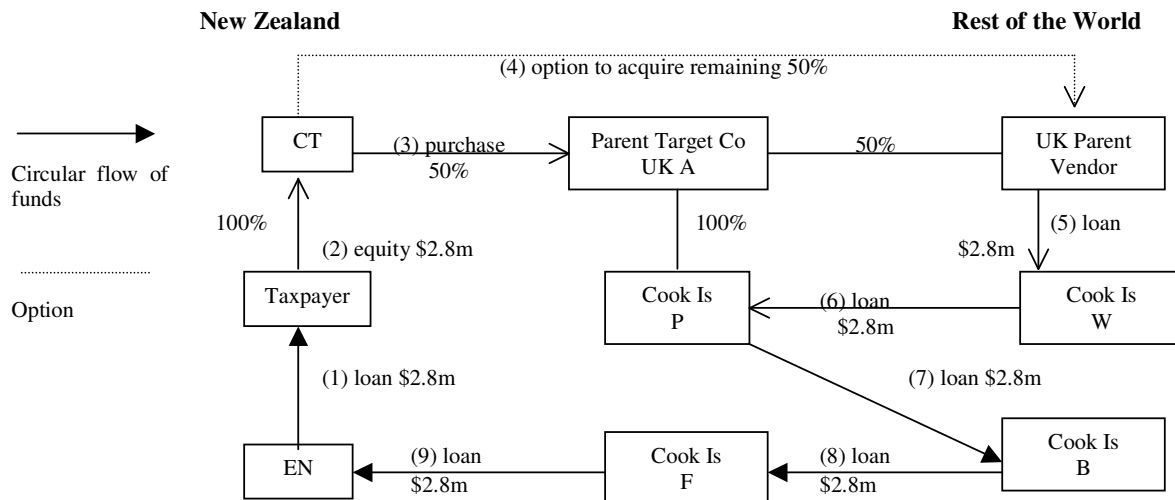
New Zealand

Rest of the World

(4) option to acquire remaining 50%

Circular flow of funds

Option

CT

(3) purchase 50%

Parent Target Co UK A

50%

UK Parent Vendor

100%

(2) equity \$2.8m

100%

(5) loan

\$2.8m

Taxpayer

Cook Is P

(6) loan \$2.8m

Cook Is W

(1) loan \$2.8m

(7) loan \$2.8m

EN

(9) loan \$2.8m

Cook Is F

(8) loan \$2.8m

Cook Is B